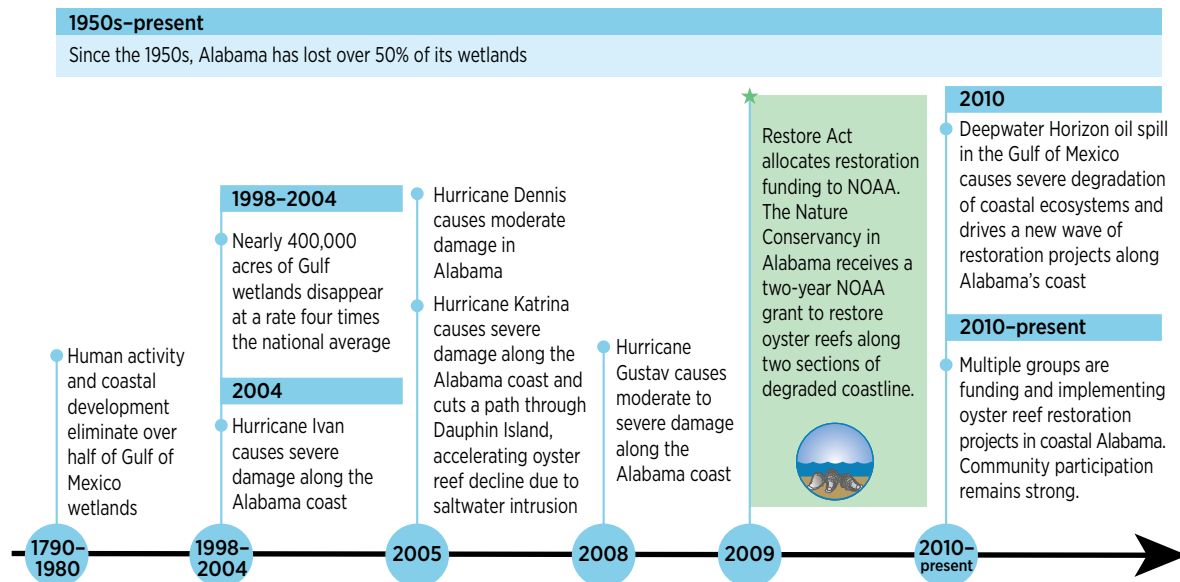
1950s–present

Since the 1950s, Alabama has lost over 50% of its wetlands

Human activity and coastal development eliminate over half of Gulf of Mexico wetlands

1998–2004

Nearly 400,000 acres of Gulf wetlands disappear at a rate four times the national average

2004

Hurricane Ivan causes severe damage along the Alabama coast

Hurricane Dennis causes moderate damage in Alabama

Hurricane Katrina causes severe damage along the Alabama coast and cuts a path through Dauphin Island, accelerating oyster reef decline due to saltwater intrusion

Hurricane Gustav causes moderate to severe damage along the Alabama coast

Restore Act allocates restoration funding to NOAA. The Nature Conservancy in Alabama receives a two-year NOAA grant to restore oyster reefs along two sections of degraded coastline.

2010

Deepwater Horizon oil spill in the Gulf of Mexico causes severe degradation of coastal ecosystems and drives a new wave of restoration projects along Alabama's coast

2010–present

Multiple groups are funding and implementing oyster reef restoration projects in coastal Alabama. Community participation remains strong.

1790–1980

1998–2004

2005

2008

2009

2010–present